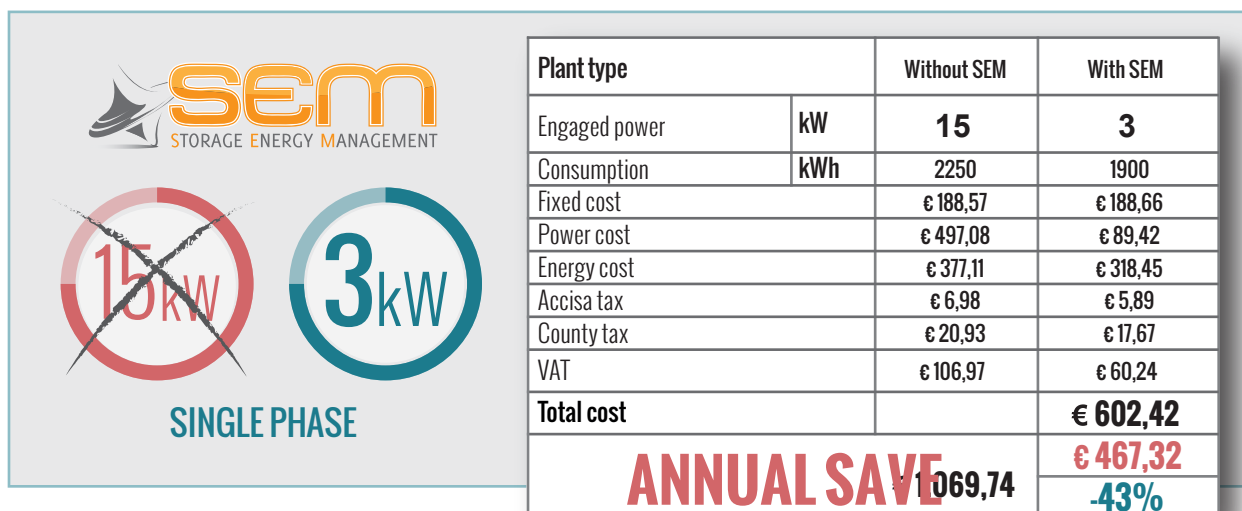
SEM
STORAGE ENERGY MANAGEMENT

15kW

3kW

SINGLE PHASE

| Plant type | | Without SEM | With SEM |
|---|---|---|---|
| Engaged power | kW | 15 | 3 |
| Consumption | kWh | 2250 | 1900 |
| Fixed cost | | € 188,57 | € 188,66 |
| Power cost | | € 497,08 | € 89,42 |
| Energy cost | | € 377,11 | € 318,45 |
| Accisa tax | | € 6,98 | € 5,89 |
| County tax | | € 20,93 | € 17,67 |
| VAT | | € 106,97 | € 60,24 |
| Total cost | | € 1069,74 | € 602,42 |

ANNUAL SAVE € 467,32 -43%